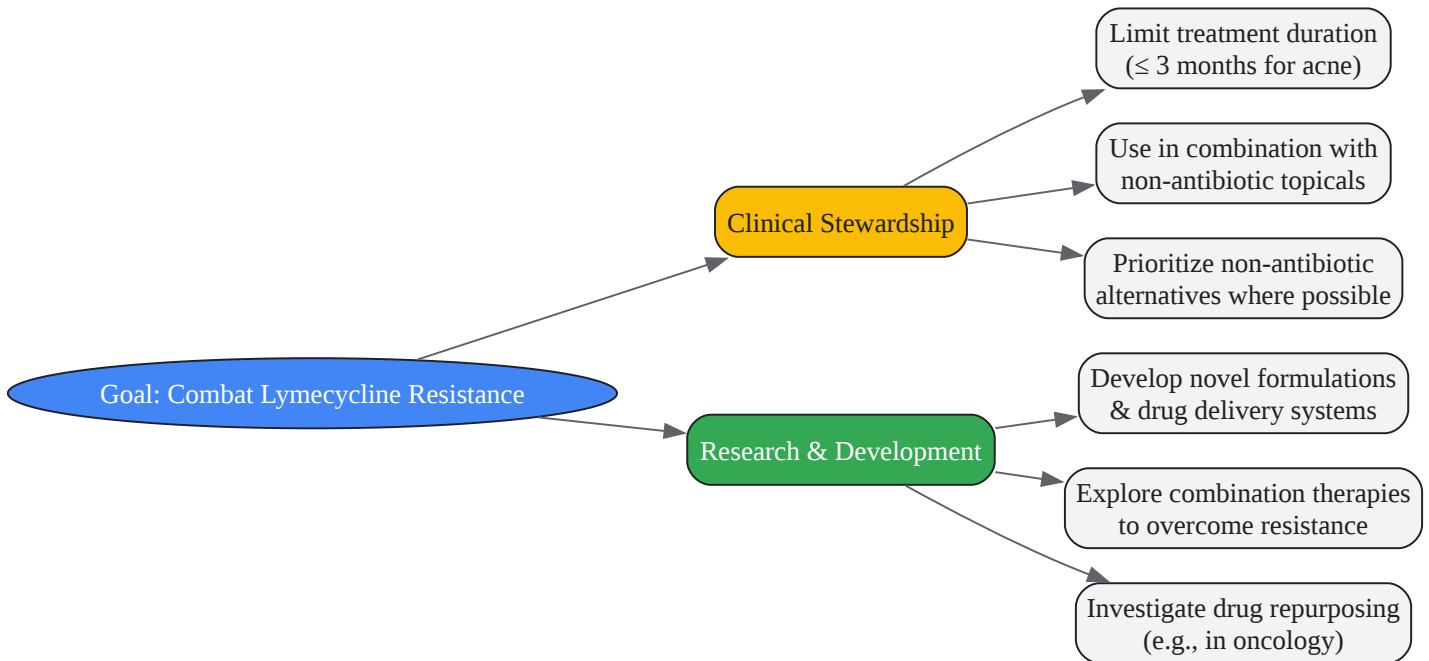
Goal: Combat Lymecycline Resistance

Clinical Stewardship

Limit treatment duration ($\leq$ 3 months for acne)

Use in combination with non-antibiotic topicals

Prioritize non-antibiotic alternatives where possible

Research & Development

Develop novel formulations & drug delivery systems

Explore combination therapies to overcome resistance

Investigate drug repurposing (e.g., in oncology)